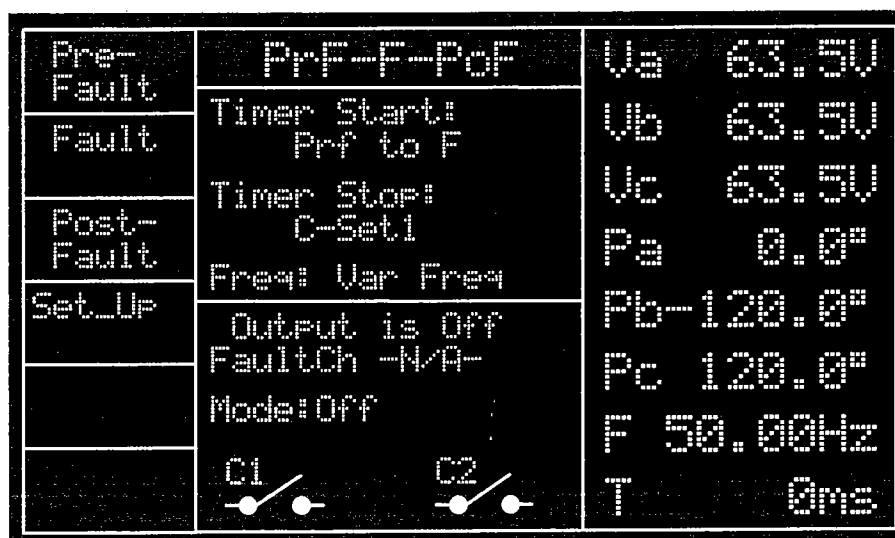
Pre-Fault

Fault

Post-Fault

Set_Up

PrF-F-PoF

Timer Start: Prf to F

Timer Stop: C-Set1

Freq: Var Freq

Output is Off
FaultCh -N/A-

Mode: Off

C1

C2

Va 63.5V

Vb 63.5V

Vc 63.5V

Pa 0.0°

Pb-120.0°

Pc 120.0°

F 50.00Hz

T 0ms